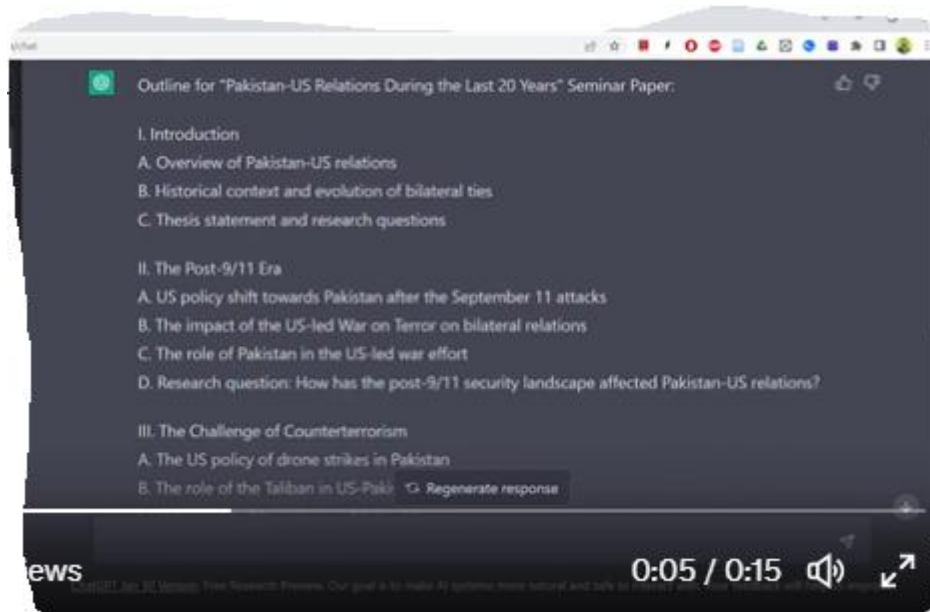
Outline for "Pakistan-US Relations During the Last 20 Years" Seminar Paper:

I. Introduction
A. Overview of Pakistan-US relations
B. Historical context and evolution of bilateral ties
C. Thesis statement and research questions

II. The Post-9/11 Era
A. US policy shift towards Pakistan after the September 11 attacks
B. The impact of the US-led War on Terror on bilateral relations
C. The role of Pakistan in the US-led war effort
D. Research question: How has the post-9/11 security landscape affected Pakistan-US relations?

III. The Challenge of Counterterrorism
A. The US policy of drone strikes in Pakistan
B. The role of the Taliban in US-Paki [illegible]

Regenerate response

ews

0:05 / 0:15

ChatGPT Jan 30 Version. Free Research Preview. Our goal is to make AI systems more natural and safe to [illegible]